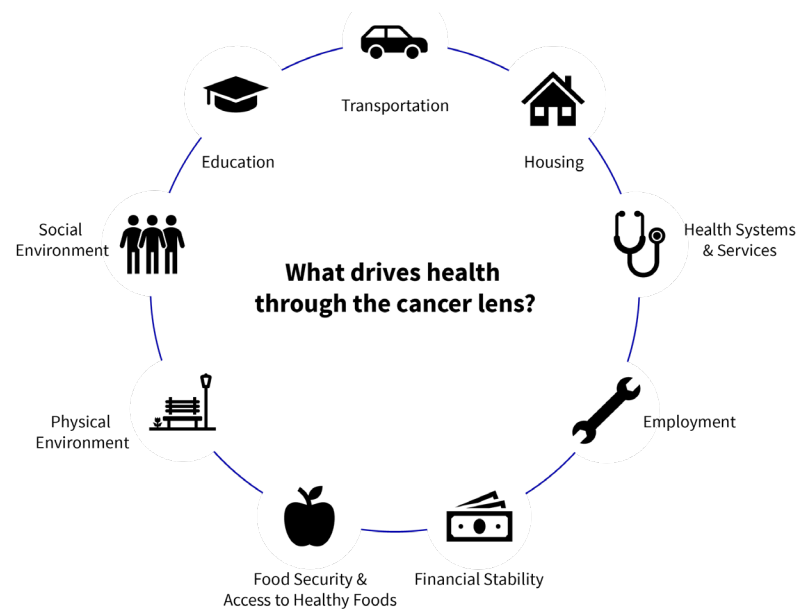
Transportation

Housing

Health Systems & Services

Employment

Financial Stability

Food Security & Access to Healthy Foods

Physical Environment

Social Environment

Education

What drives health through the cancer lens?